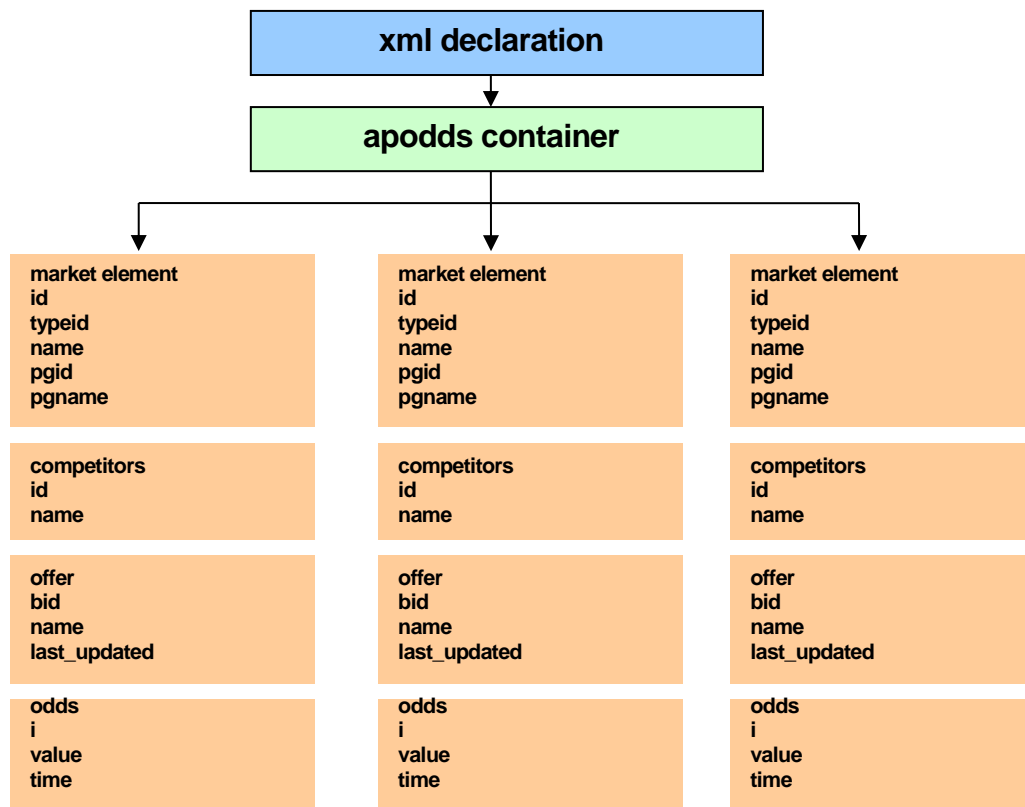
xml declaration

apodds container

market element
id
typeid
name
pgid
pgname

competitors
id
name

offer
bid
name
last_updated

odds
i
value
time

market element
id
typeid
name
pgid
pgname

competitors
id
name

offer
bid
name
last_updated

odds
i
value
time

market element
id
typeid
name
pgid
pgname

competitors
id
name

offer
bid
name
last_updated

odds
i
value
time